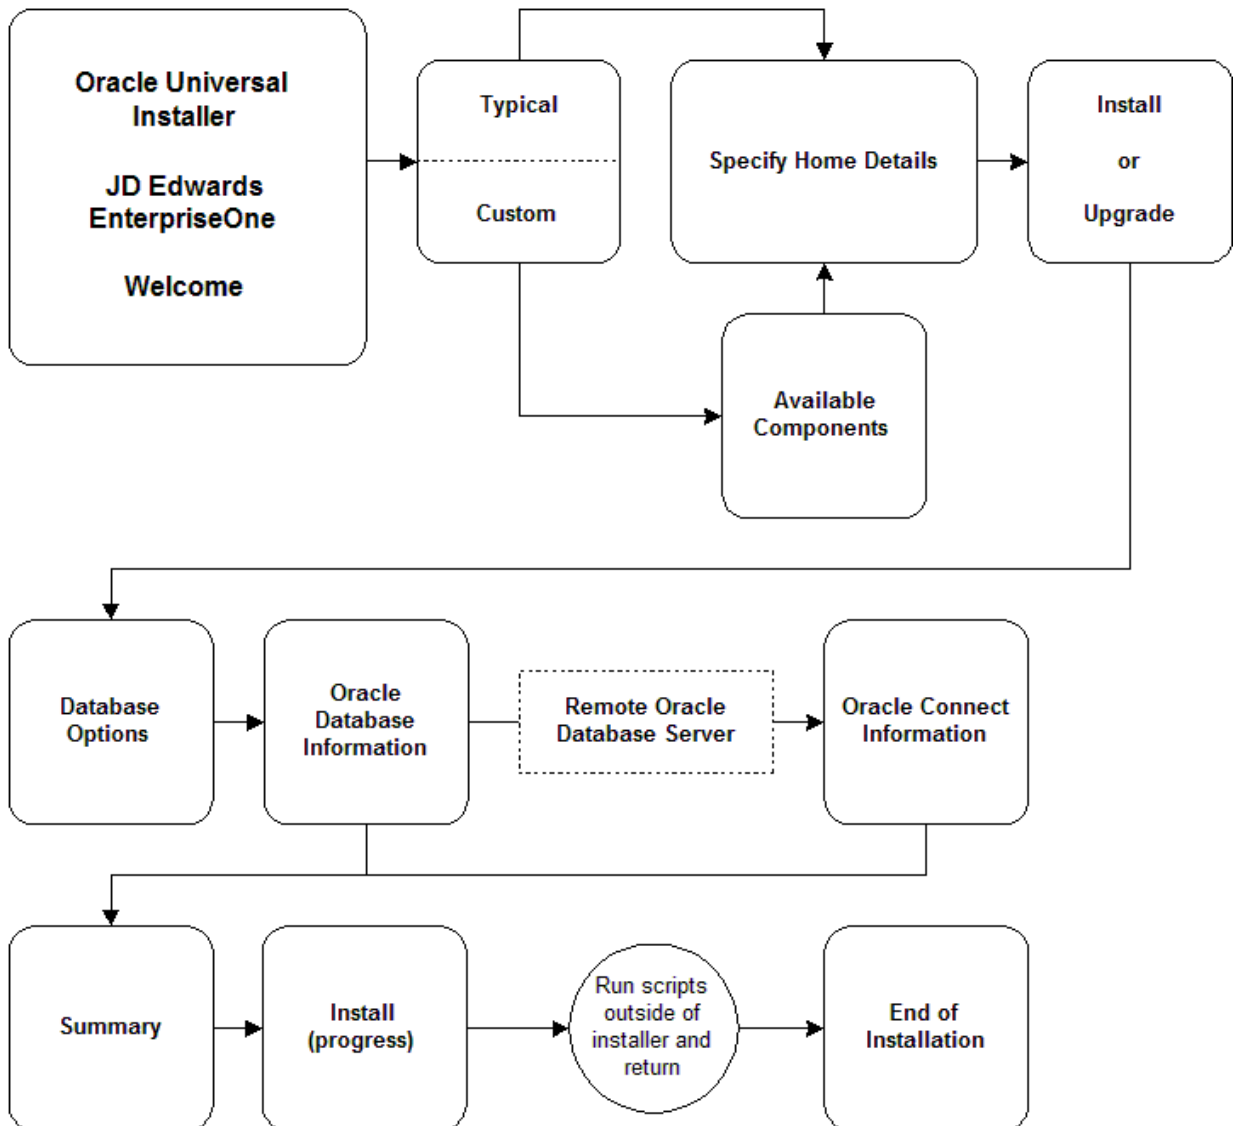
Oracle Universal Installer

JD Edwards EnterpriseOne

Welcome

Typical

Custom

Specify Home Details

Install

or

Upgrade

Available Components

Database Options

Oracle Database Information

Remote Oracle Database Server

Oracle Connect Information

Summary

Install (progress)

Run scripts outside of installer and return

End of Installation